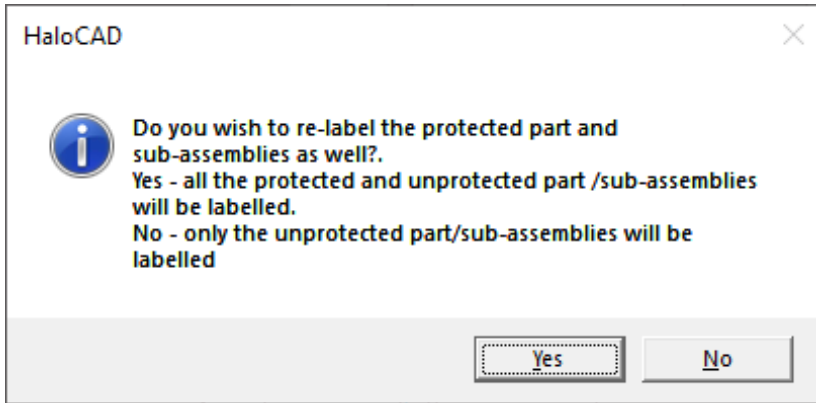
HaloCAD

Do you wish to re-label the protected part and sub-assemblies as well?.
Yes - all the protected and unprotected part /sub-assemblies will be labelled.
No - only the unprotected part/sub-assemblies will be labelled

Yes No